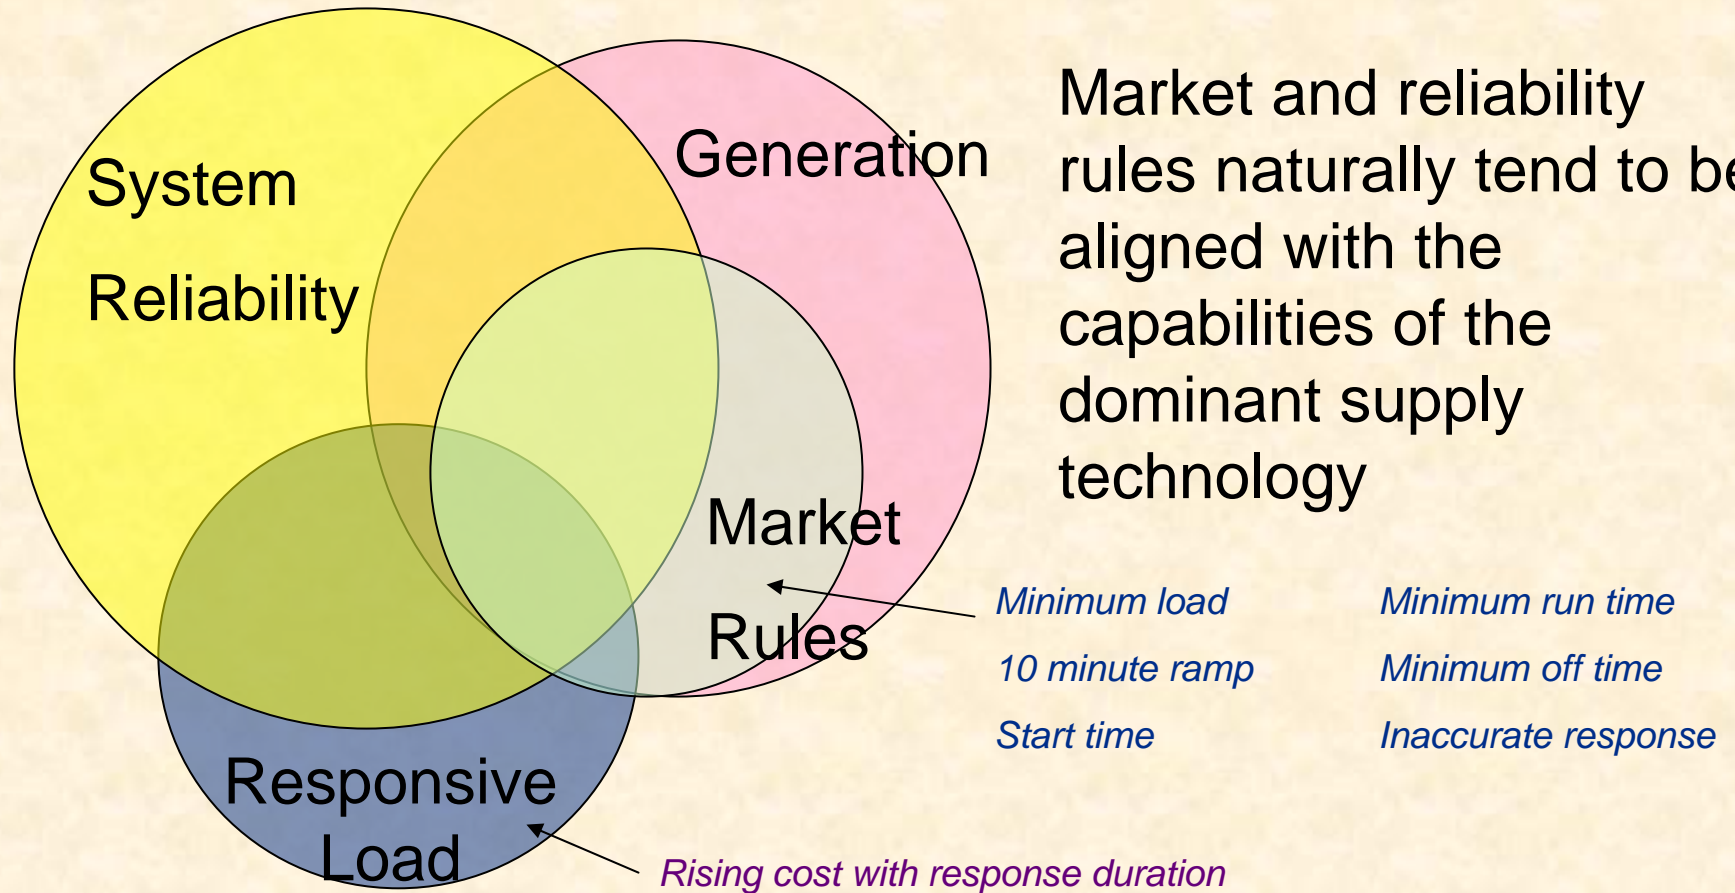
System Reliability

Generation

Market Rules

Responsive Load

Market and reliability rules naturally tend to be aligned with the capabilities of the dominant supply technology

Minimum load
10 minute ramp
Start time

Minimum run time
Minimum off time
Inaccurate response

Rising cost with response duration